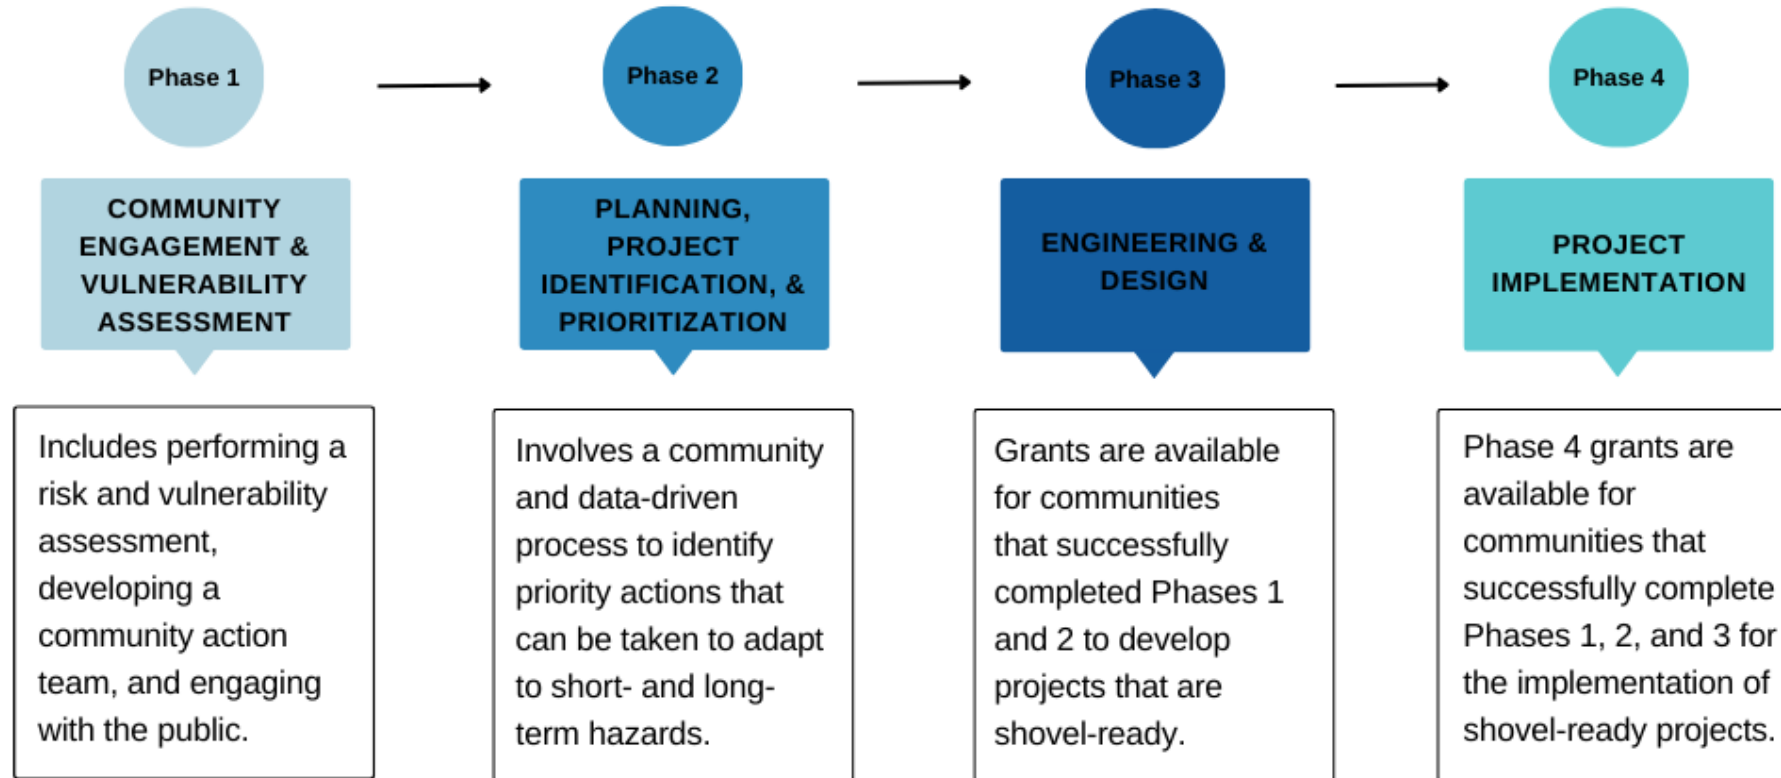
Phase 1

COMMUNITY ENGAGEMENT & VULNERABILITY ASSESSMENT

Includes performing a risk and vulnerability assessment, developing a community action team, and engaging with the public.

Phase 2

PLANNING, PROJECT IDENTIFICATION, & PRIORITIZATION

Involves a community and data-driven process to identify priority actions that can be taken to adapt to short- and long-term hazards.

Phase 3

ENGINEERING & DESIGN

Grants are available for communities that successfully completed Phases 1 and 2 to develop projects that are shovel-ready.

Phase 4

PROJECT IMPLEMENTATION

Phase 4 grants are available for communities that successfully complete Phases 1, 2, and 3 for the implementation of shovel-ready projects.